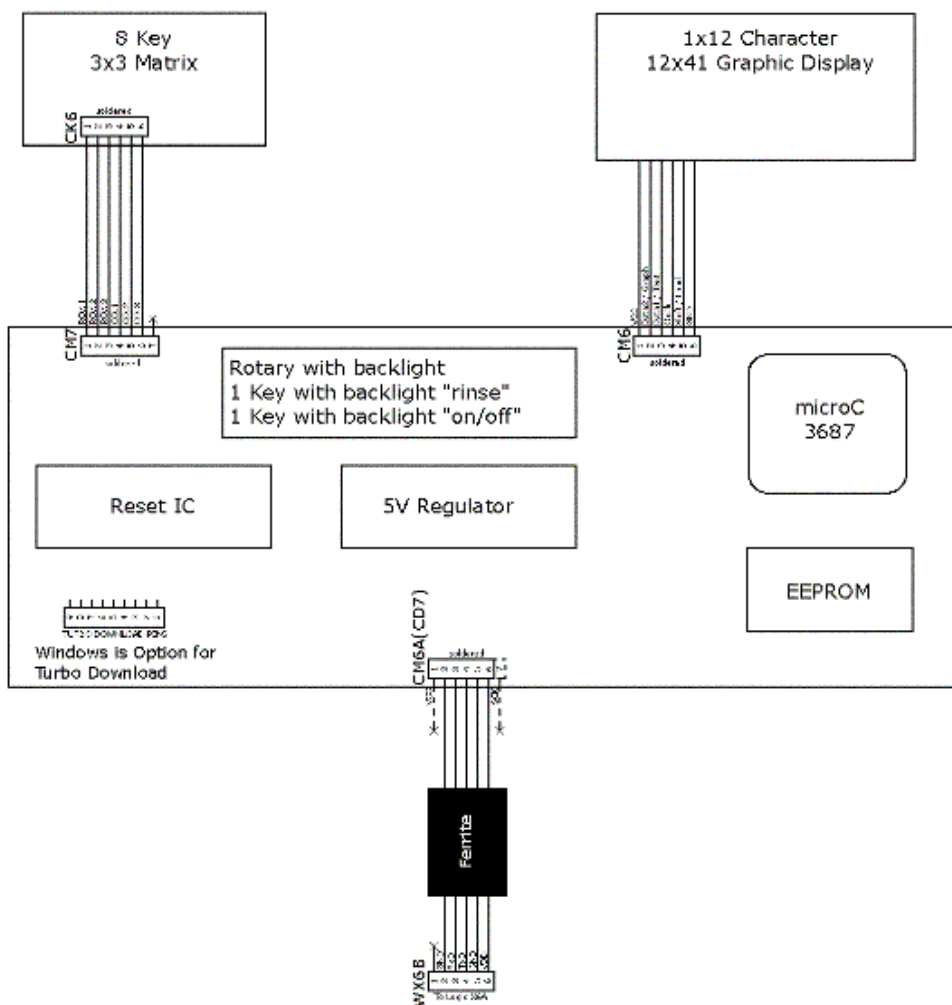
8 Key
3x3 Matrix

CK6

soldered

1x12 Character
12x41 Graphic Display

CM7

soldered

CM6

soldered

Rotary with backlight
1 Key with backlight "rinse"
1 Key with backlight "on/off"

microC
3687

Reset IC

5V Regulator

EEPROM

TURBO DOWNLOAD RING
Windows is Option for
Turbo Download

CM6A(CD7)

soldered

Ferrite

WX6B

To Logic 10A